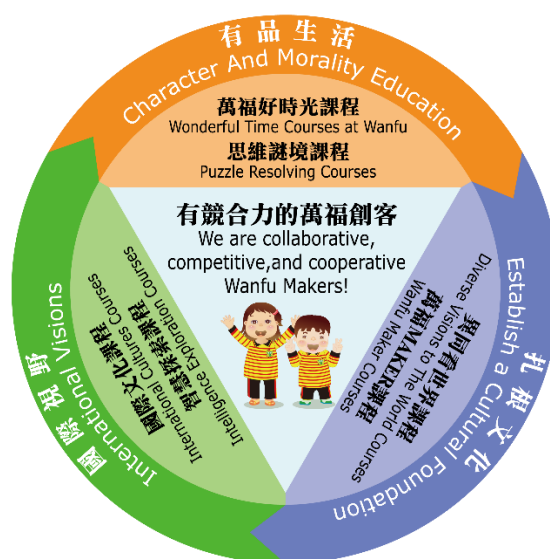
有品生活
Character And Morality Education

萬福好時光課程
Wonderful Time Courses at Wanfu
思維謎境課程
Puzzle Resolving Courses

有競合力的萬福創客
We are collaborative, competitive,and cooperative Wanfu Makers!

國際視野
International Visions

國際文化課程
International Cultures Courses
智慧探索課程
Intelligence Exploration Courses

扎根文化
Establish a Cultural Foundation

視向多元世界課程
Diverse Visions to The World Courses
萬福MAKER課程
Wanfu Maker Courses